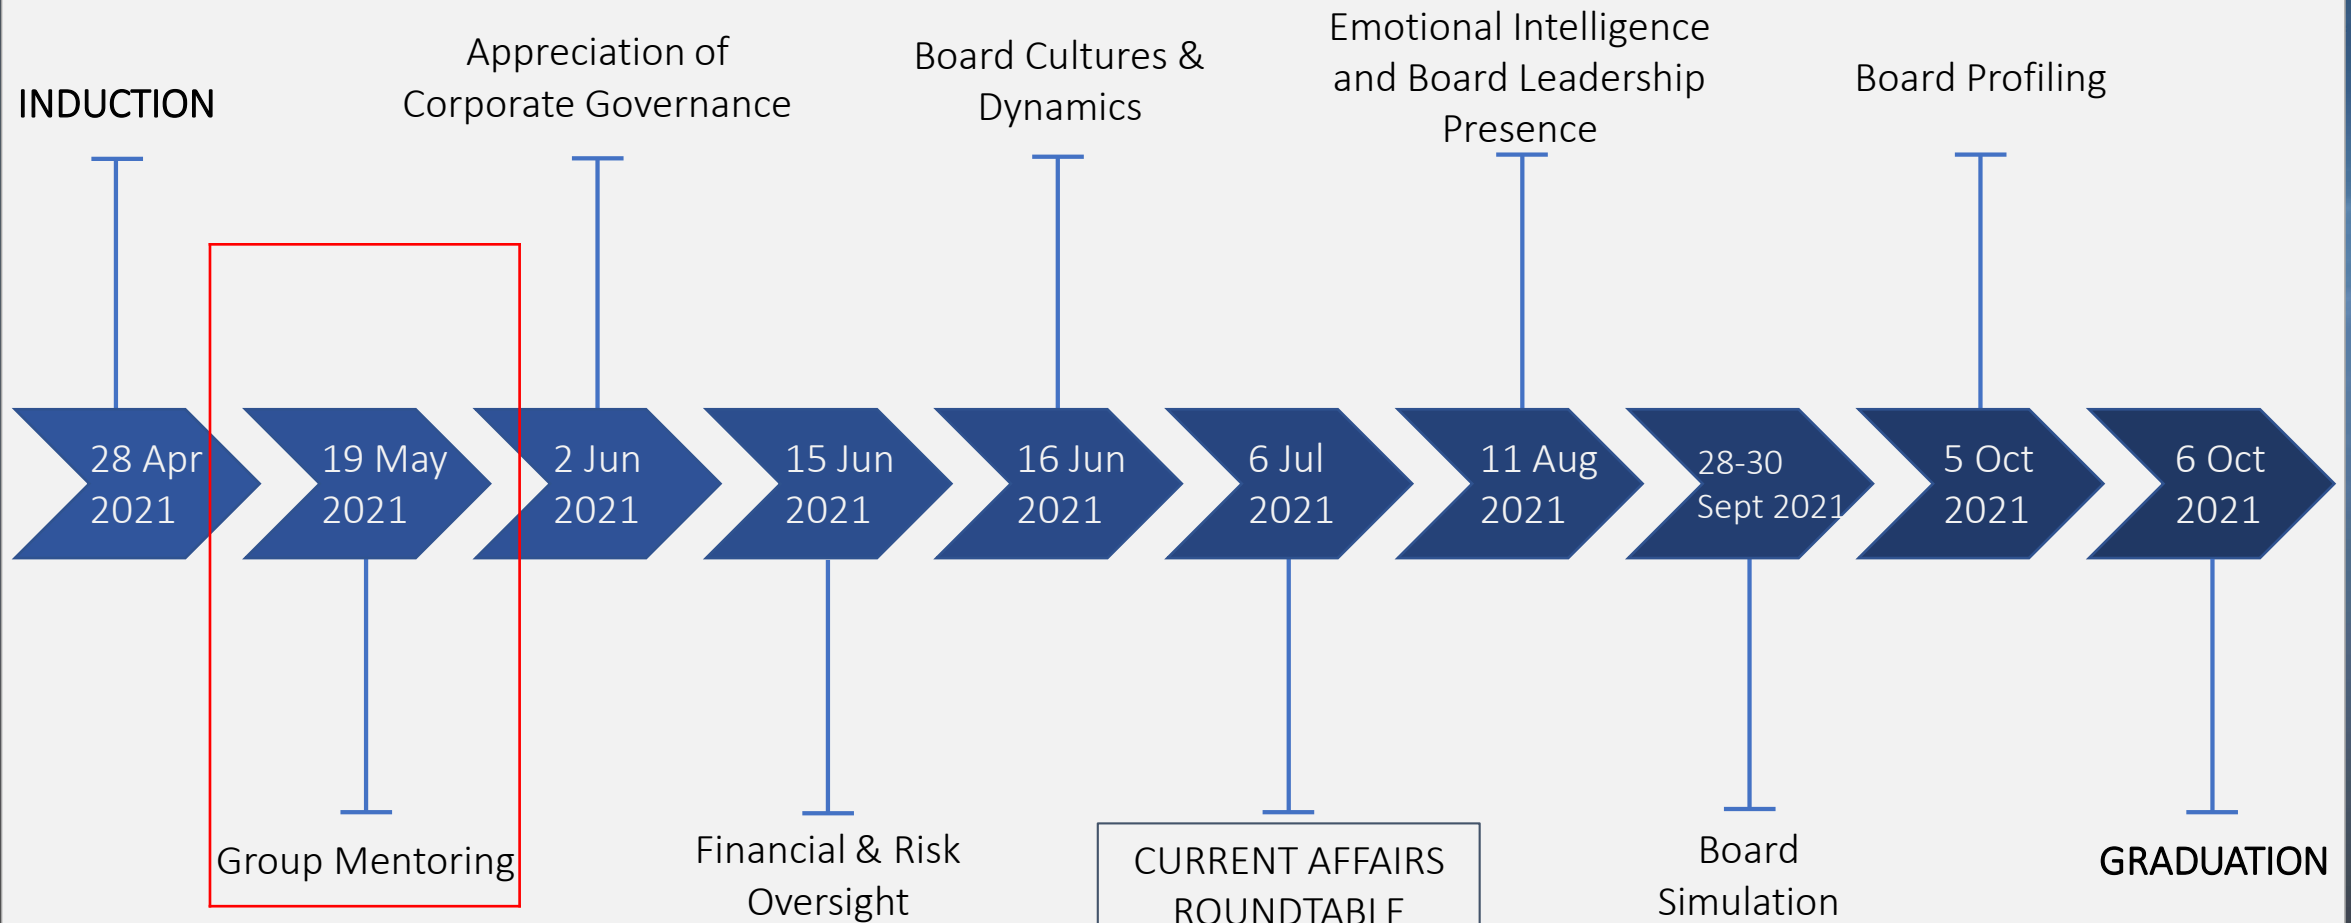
INDUCTION

Appreciation of Corporate Governance

Board Cultures & Dynamics

Emotional Intelligence and Board Leadership Presence

Board Profiling

28 Apr 2021

19 May 2021

2 Jun 2021

15 Jun 2021

16 Jun 2021

6 Jul 2021

11 Aug 2021

28-30 Sept 2021

5 Oct 2021

6 Oct 2021

Group Mentoring

Financial & Risk Oversight

CURRENT AFFAIRS ROUNDTABLE

Board Simulation

GRADUATION